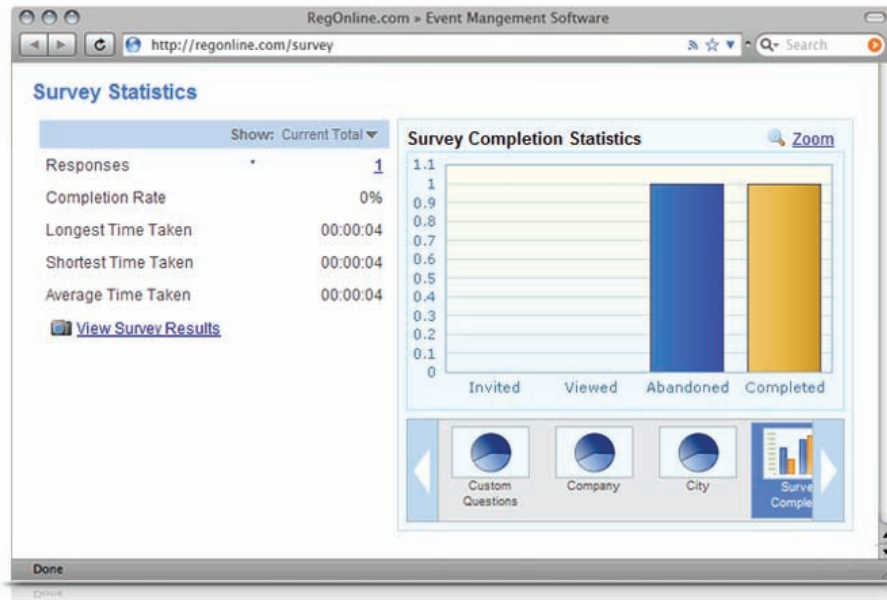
RegOnline.com » Event Mangement Software

http://regonline.com/survey

Search

Survey Statistics

Show: Current Total

| | |
|---|---|
| Responses | 1 |
| Completion Rate | 0% |
| Longest Time Taken | 00:00:04 |
| Shortest Time Taken | 00:00:04 |
| Average Time Taken | 00:00:04 |

View Survey Results

Survey Completion Statistics

Zoom

1.1
1
0.9
0.8
0.7
0.6
0.5
0.4
0.3
0.2
0.1
0

Invited Viewed Abandoned Completed

Custom Questions

Company

City

Surve Comple

Done